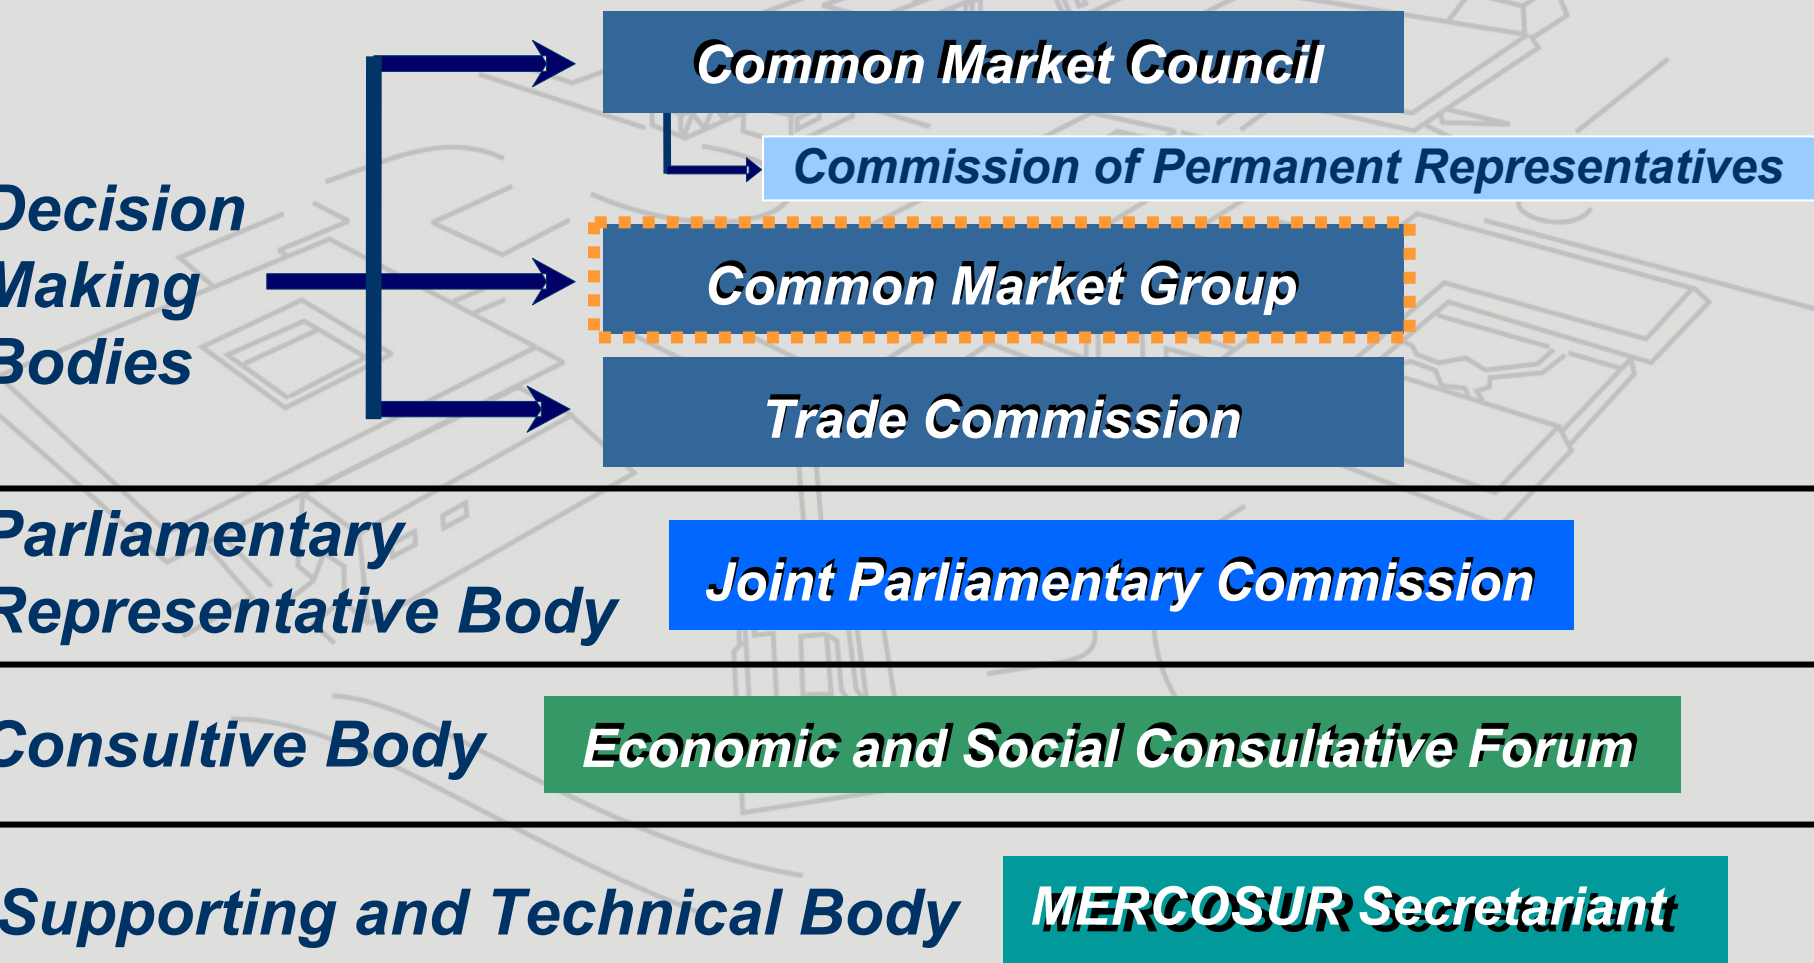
Decision Making Bodies

Common Market Council

Commission of Permanent Representatives

Common Market Group

Trade Commission

Parliamentary Representative Body

Joint Parliamentary Commission

Consultive Body

Economic and Social Consultative Forum

Supporting and Technical Body

MERCOSUR Secretariant